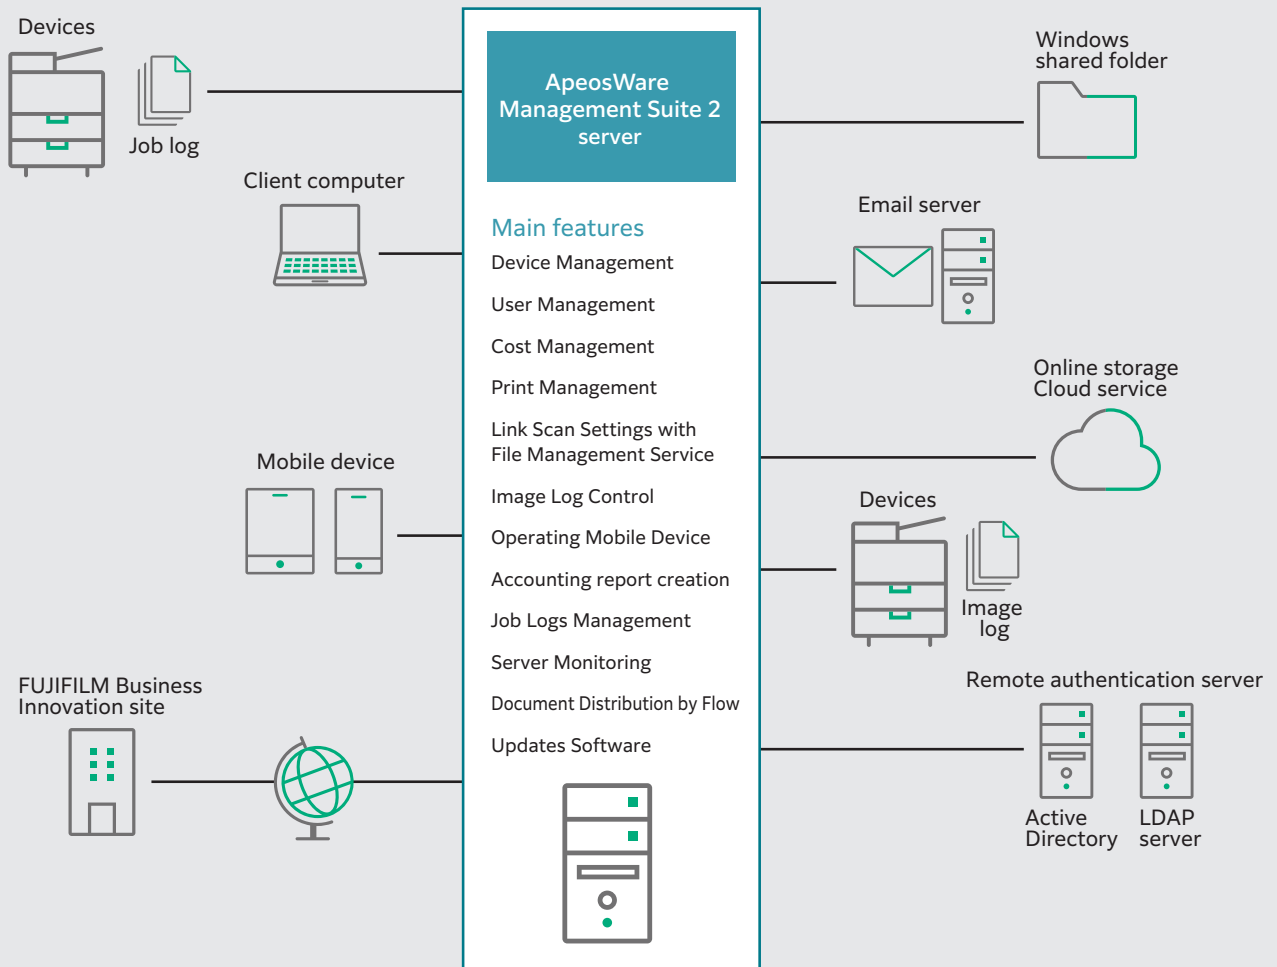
Devices

Job log

Client computer

Mobile device

FUJIFILM Business Innovation site

ApeosWare Management Suite 2 server

Main features

Device Management

User Management

Cost Management

Print Management

Link Scan Settings with File Management Service

Image Log Control

Operating Mobile Device

Accounting report creation

Job Logs Management

Server Monitoring

Document Distribution by Flow

Updates Software

Windows shared folder

Email server

Online storage Cloud service

Devices

Image log

Remote authentication server

Active Directory

LDAP server